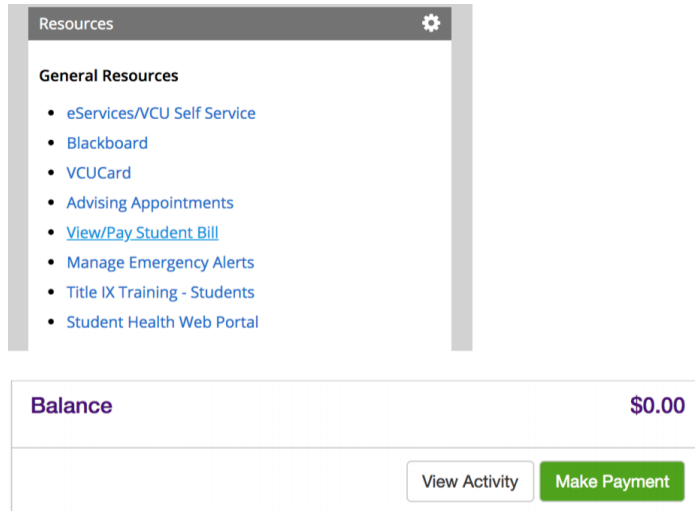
Resources

General Resources

- eServices/VCU Self Service
- Blackboard
- VCUCard
- Advising Appointments
- View/Pay Student Bill
- Manage Emergency Alerts
- Title IX Training - Students
- Student Health Web Portal

Balance $0.00

View Activity Make Payment